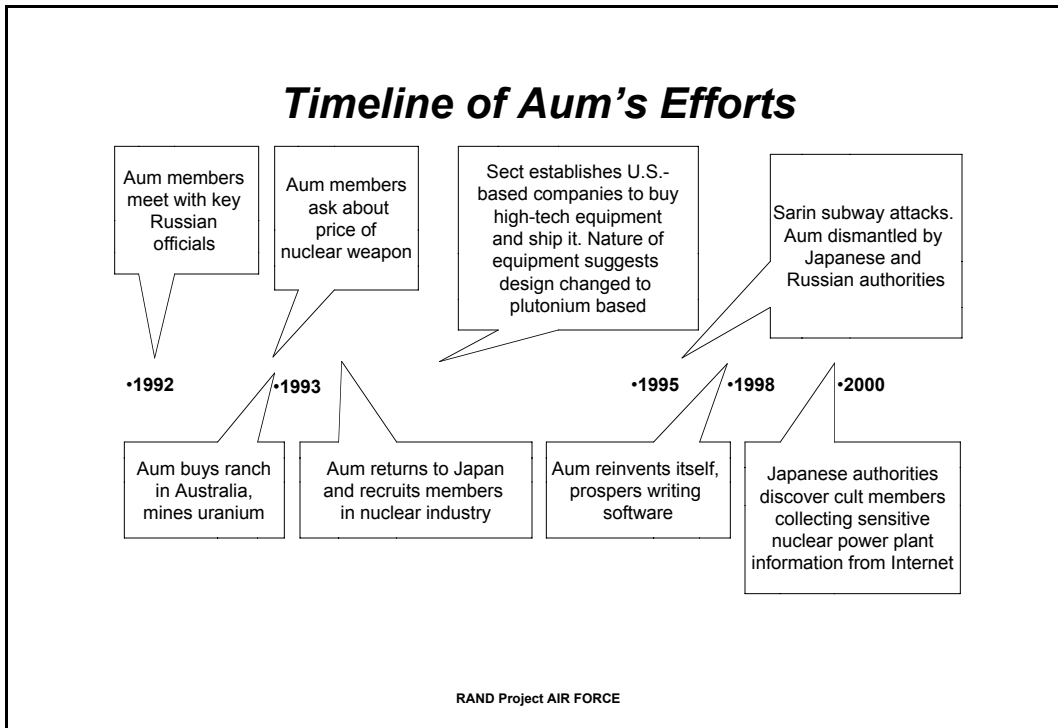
Timeline of Aum's Efforts

Aum members meet with key Russian officials

Aum members ask about price of nuclear weapon

Sect establishes U.S.-based companies to buy high-tech equipment and ship it. Nature of equipment suggests design changed to plutonium based

Sarin subway attacks. Aum dismantled by Japanese and Russian authorities

•1992

•1993

•1995

•1998

•2000

Aum buys ranch in Australia, mines uranium

Aum returns to Japan and recruits members in nuclear industry

Aum reinvents itself, prospers writing software

Japanese authorities discover cult members collecting sensitive nuclear power plant information from Internet

RAND Project AIR FORCE